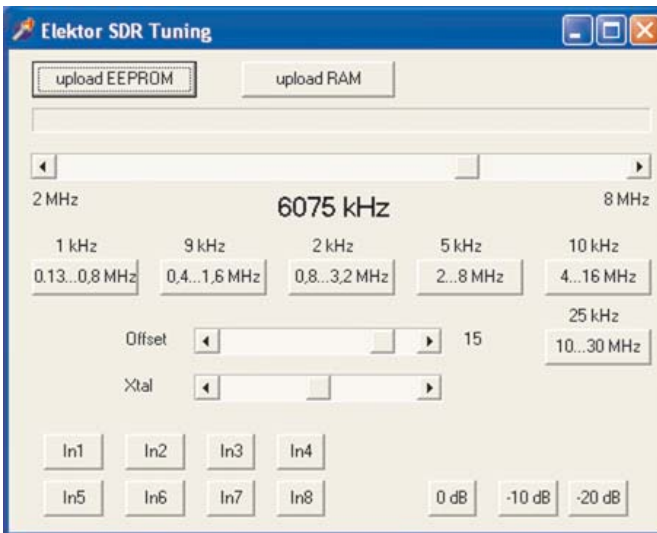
Elektor SDR Tuning

upload EEPROM

upload RAM

2 MHz

6075 kHz

8 MHz

1 kHz
0.13...0,8 MHz

9 kHz
0,4...1,6 MHz

2 kHz
0,8...3,2 MHz

5 kHz
2...8 MHz

10 kHz
4...16 MHz

25 kHz
10...30 MHz

Offset

15

Xtal

In1

In2

In3

In4

In5

In6

In7

In8

0 dB

-10 dB

-20 dB